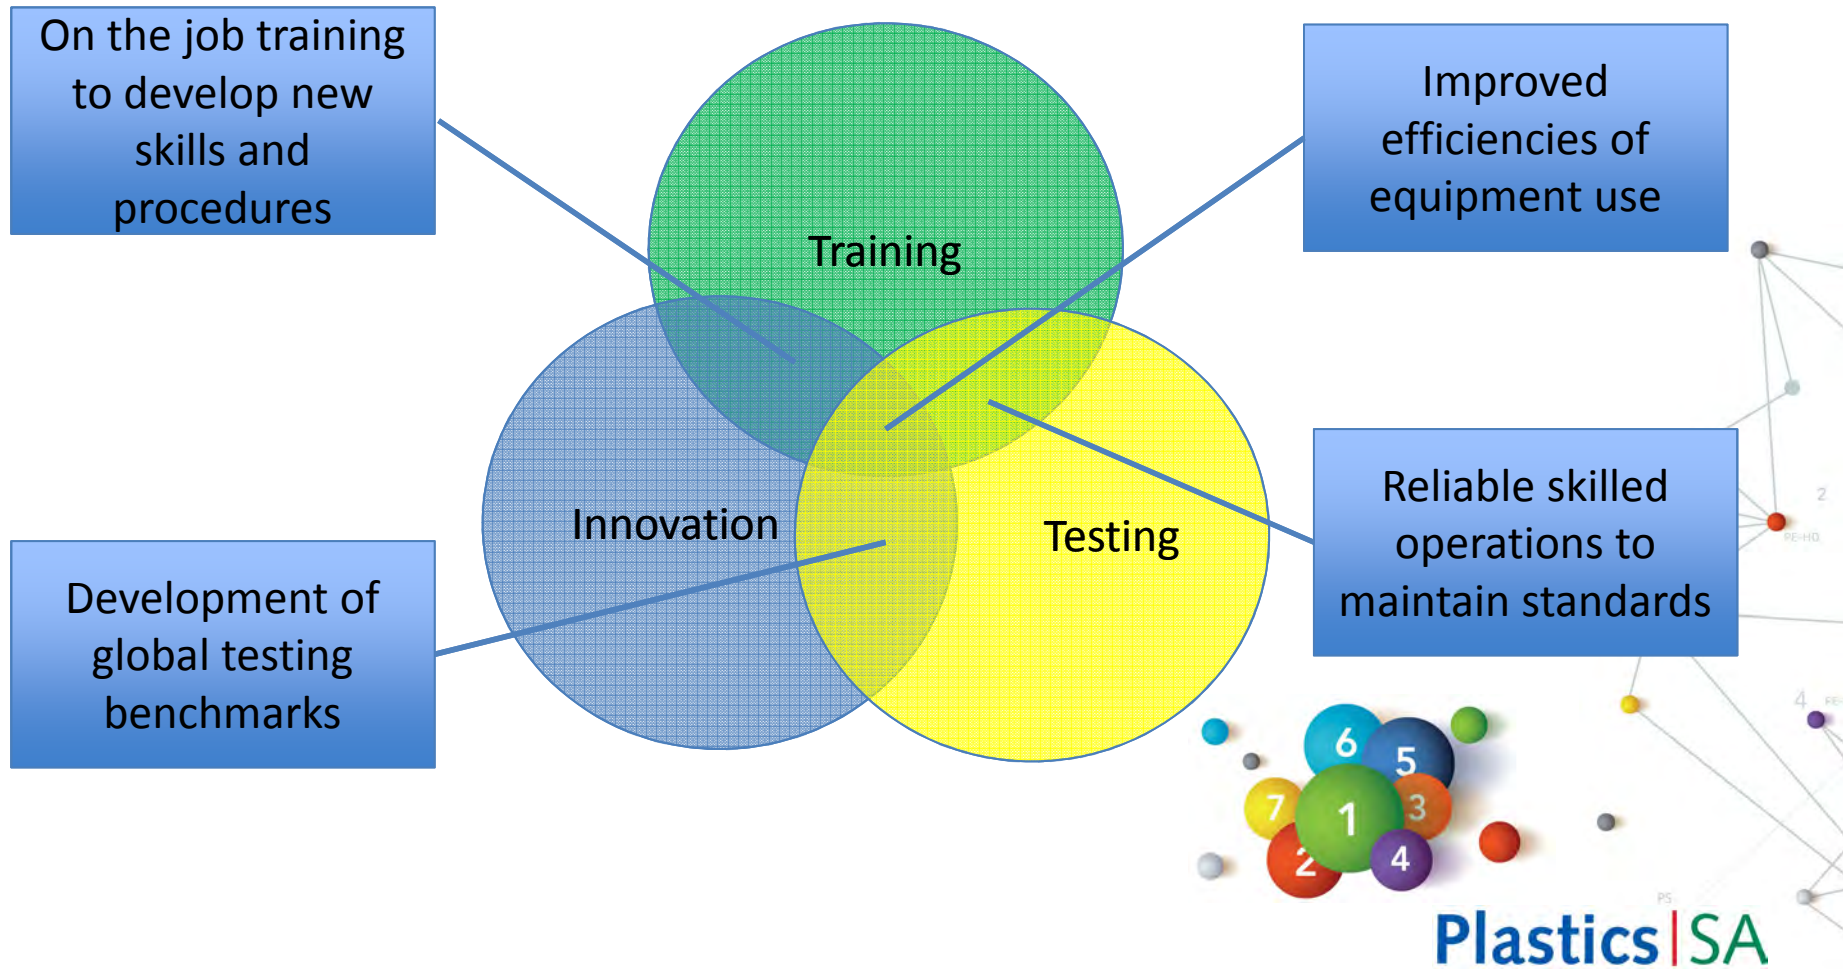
On the job training to develop new skills and procedures

Improved efficiencies of equipment use

Training

Innovation

Testing

Development of global testing benchmarks

Reliable skilled operations to maintain standards

6 5 7 1 3 2 4

Plastics|SA